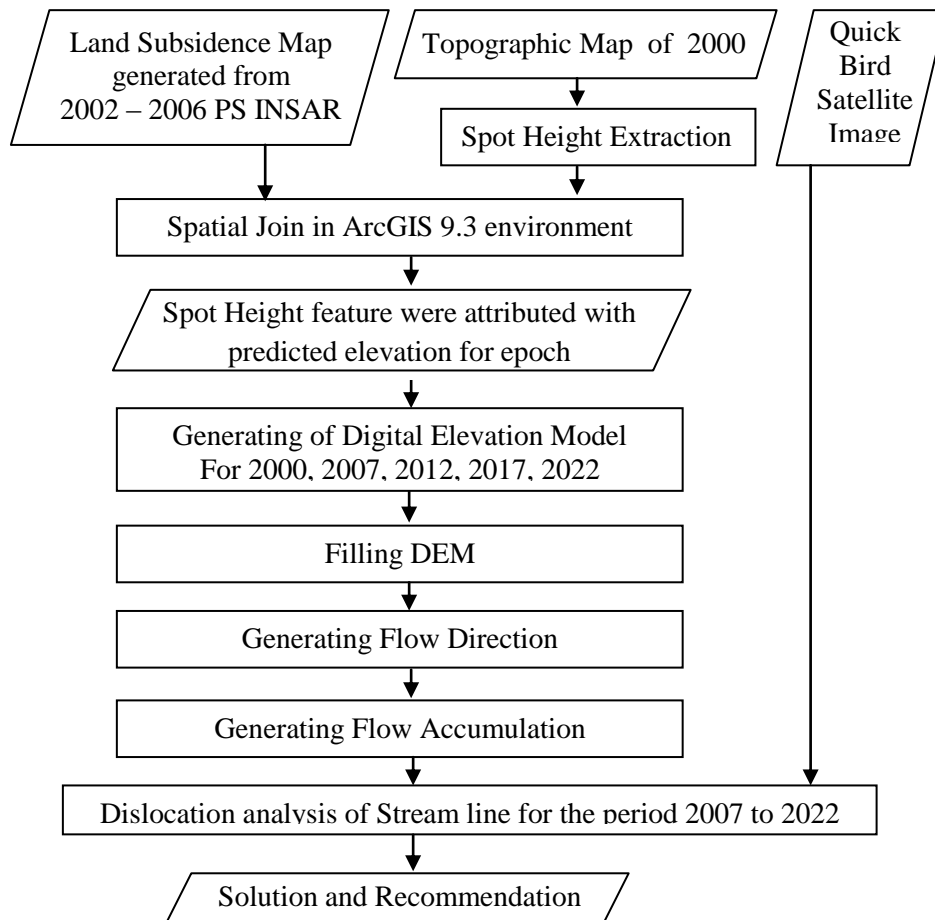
Land Subsidence Map generated from 2002 – 2006 PS INSAR

Topographic Map of 2000

Quick Bird Satellite Image

Spot Height Extraction

Spatial Join in ArcGIS 9.3 environment

Spot Height feature were attributed with predicted elevation for epoch

Generating of Digital Elevation Model For 2000, 2007, 2012, 2017, 2022

Filling DEM

Generating Flow Direction

Generating Flow Accumulation

Dislocation analysis of Stream line for the period 2007 to 2022

Solution and Recommendation